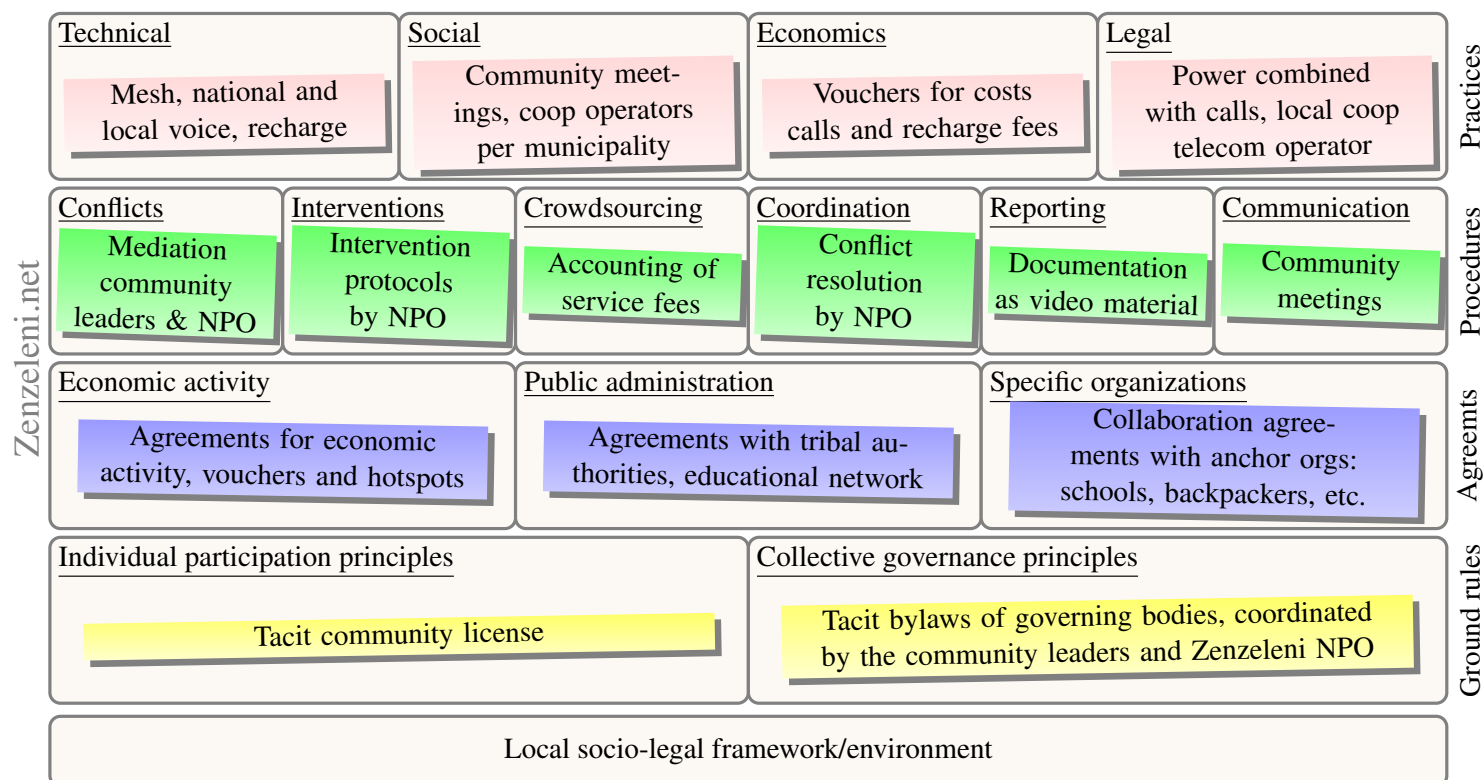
Zenzeleni.net

Technical
Mesh, national and local voice, recharge

Social
Community meetings, coop operators per municipality

Economics
Vouchers for costs calls and recharge fees

Legal
Power combined with calls, local coop telecom operator

Practices

Conflicts
Mediation community leaders & NPO

Interventions
Intervention protocols by NPO

Crowdsourcing
Accounting of service fees

Coordination
Conflict resolution by NPO

Reporting
Documentation as video material

Communication
Community meetings

Procedures

Economic activity
Agreements for economic activity, vouchers and hotspots

Public administration
Agreements with tribal authorities, educational network

Specific organizations
Collaboration agreements with anchor orgs: schools, backpackers, etc.

Agreemts

Individual participation principles
Tacit community license

Collective governance principles
Tacit bylaws of governing bodies, coordinated by the community leaders and Zenzeleni NPO

Ground rules

Local socio-legal framework/environment